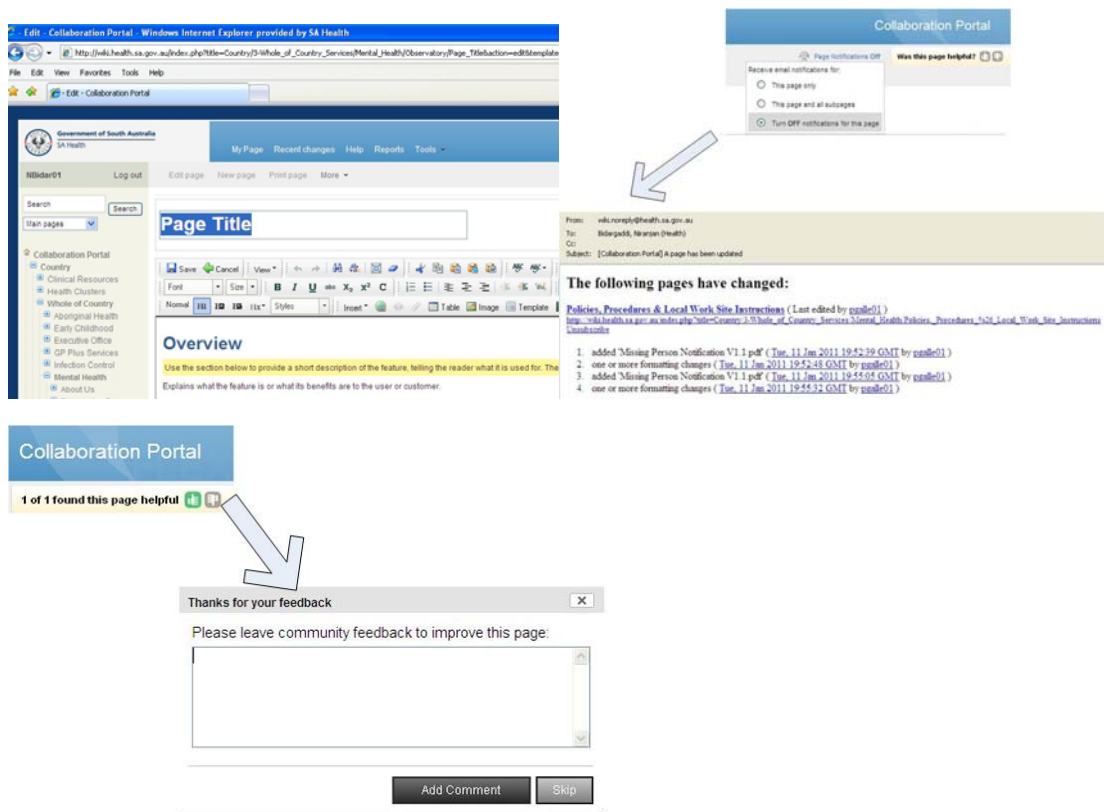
- Edit - Collaboration Portal - Windows Internet Explorer provided by SA Health

http://wiki.health.sa.gov.au/index.php?title=Country/3-Whole_of_Country_Services/Mental_Health/Observatory/Page_Title&action=edit&template

File Edit View Favorites Tools Help

Edit - Collaboration Portal

Government of South Australia
SA Health

My Page Recent changes Help Reports Tools

NBidar01 Log out

Edit page New page Print page More

Search
Search
Main pages

Collaboration Portal
Country
Clinical Resources
Health Clusters
Whole of Country
Aboriginal Health
Early Childhood
Executive Office
GP Plus Services
Infection Control
Mental Health
About Us

Page Title

Save Cancel View
Font Size B I U abc $X_2$ $X^2$ C
Normal H1 H2 H3 Hx Styles Insert Table Image Template

Overview

Use the section below to provide a short description of the feature, telling the reader what it is used for. The

Explains what the feature is or what its benefits are to the user or customer.

Collaboration Portal

Page Notifications Off Was this page helpful?

Receive email notifications for:
This page only
This page and all subpages
Turn OFF notifications for this page

From: wiki.noreply@health.sa.gov.au
To: Bidargaddi, Niranjan (Health)
Cc:
Subject: [Collaboration Portal] A page has been updated

The following pages have changed:

Policies, Procedures & Local Work Site Instructions ( Last edited by pgalle01 )
http://wiki.health.sa.gov.au/index.php?title=Country/3-Whole_of_Country_Services/Mental_Health/Policies,_Procedures_%26_Local_Work_Site_Instructions
Unsubscribe

1. added 'Missing Person Notification V1.1.pdf' ( Tue, 11 Jan 2011 19:52:39 GMT by pgalle01 )
2. one or more formatting changes ( Tue, 11 Jan 2011 19:52:48 GMT by pgalle01 )
3. added 'Missing Person Notification V1.1.pdf' ( Tue, 11 Jan 2011 19:55:05 GMT by pgalle01 )
4. one or more formatting changes ( Tue, 11 Jan 2011 19:55:32 GMT by pgalle01 )

Collaboration Portal

1 of 1 found this page helpful

Thanks for your feedback

Please leave community feedback to improve this page:

Add Comment Skip